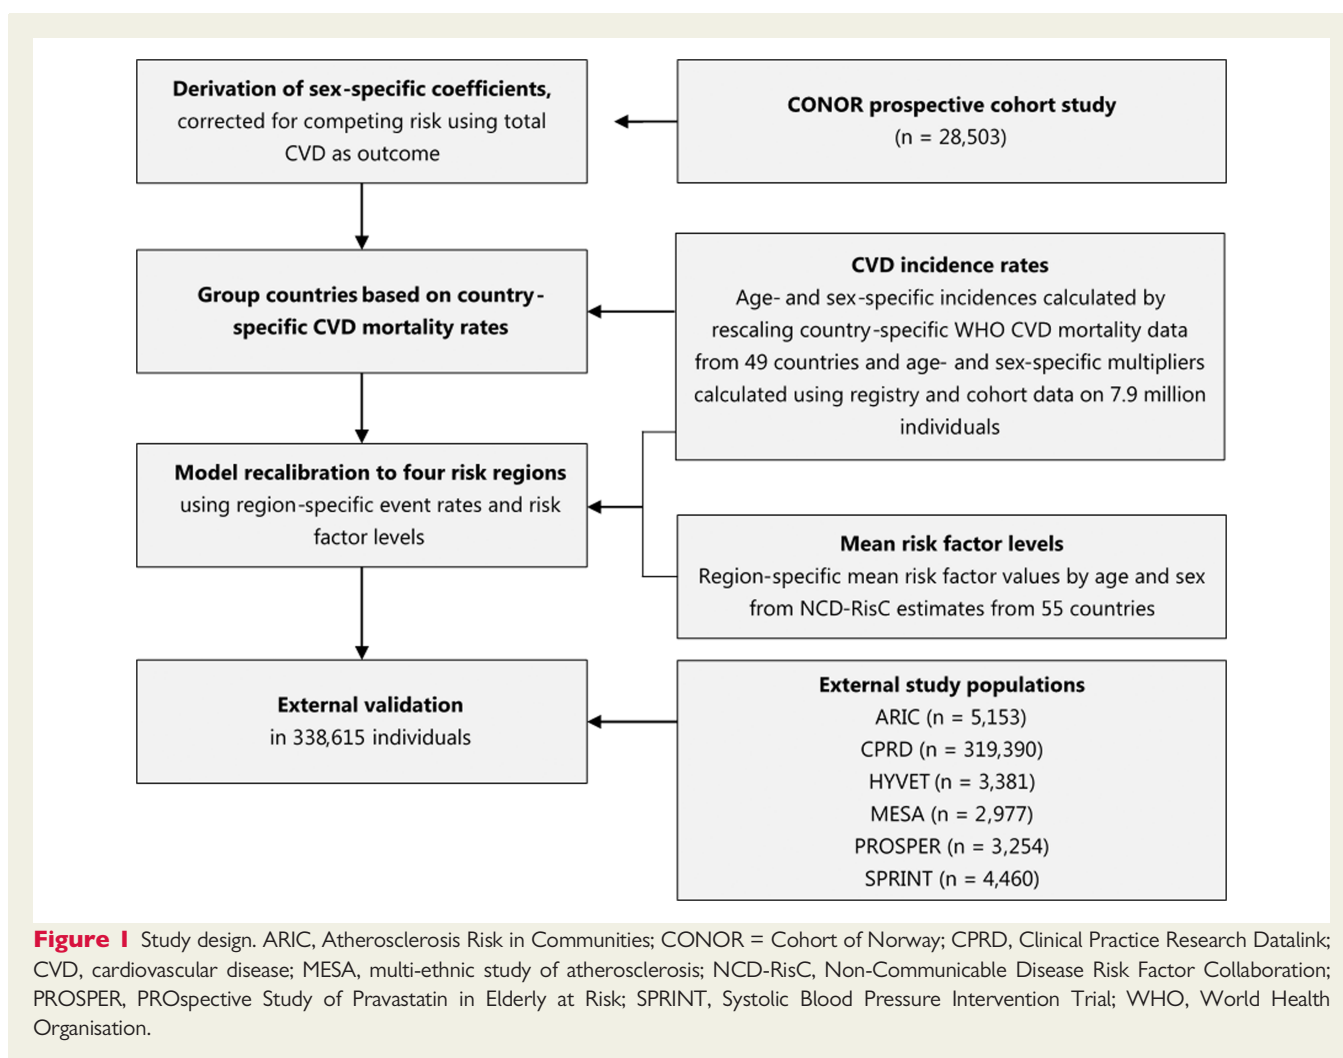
**Derivation of sex-specific coefficients,** corrected for competing risk using total CVD as outcome

**CONOR prospective cohort study**
(n = 28,503)

**Group countries based on country-specific CVD mortality rates**

**CVD incidence rates**
Age- and sex-specific incidences calculated by rescaling country-specific WHO CVD mortality data from 49 countries and age- and sex-specific multipliers calculated using registry and cohort data on 7.9 million individuals

**Model recalibration to four risk regions** using region-specific event rates and risk factor levels

**Mean risk factor levels**
Region-specific mean risk factor values by age and sex from NCD-RisC estimates from 55 countries

**External validation**
in 338,615 individuals

**External study populations**
ARIC (n = 5,153)
CPRD (n = 319,390)
HYVET (n = 3,381)
MESA (n = 2,977)
PROSPER (n = 3,254)
SPRINT (n = 4,460)

**Figure 1** Study design. ARIC, Atherosclerosis Risk in Communities; CONOR = Cohort of Norway; CPRD, Clinical Practice Research Datalink; CVD, cardiovascular disease; MESA, multi-ethnic study of atherosclerosis; NCD-RisC, Non-Communicable Disease Risk Factor Collaboration; PROSPER, PROspective Study of Pravastatin in Elderly at Risk; SPRINT, Systolic Blood Pressure Intervention Trial; WHO, World Health Organisation.